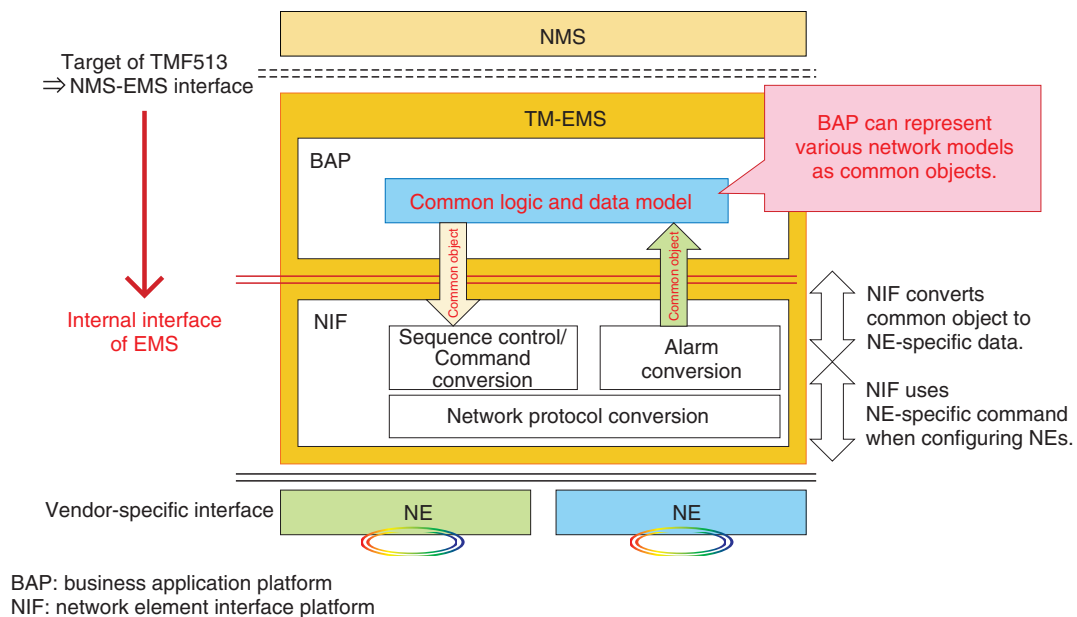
NMS

Target of TMF513
⇒NMS-EMS interface

TM-EMS

BAP can represent various network models as common objects.

BAP

Common logic and data model

Common object

Common object

Internal interface of EMS

NIF

Sequence control/ Command conversion

Alarm conversion

Network protocol conversion

NIF converts common object to NE-specific data.

NIF uses NE-specific command when configuring NEs.

Vendor-specific interface

NE

NE

BAP: business application platform
NIF: network element interface platform